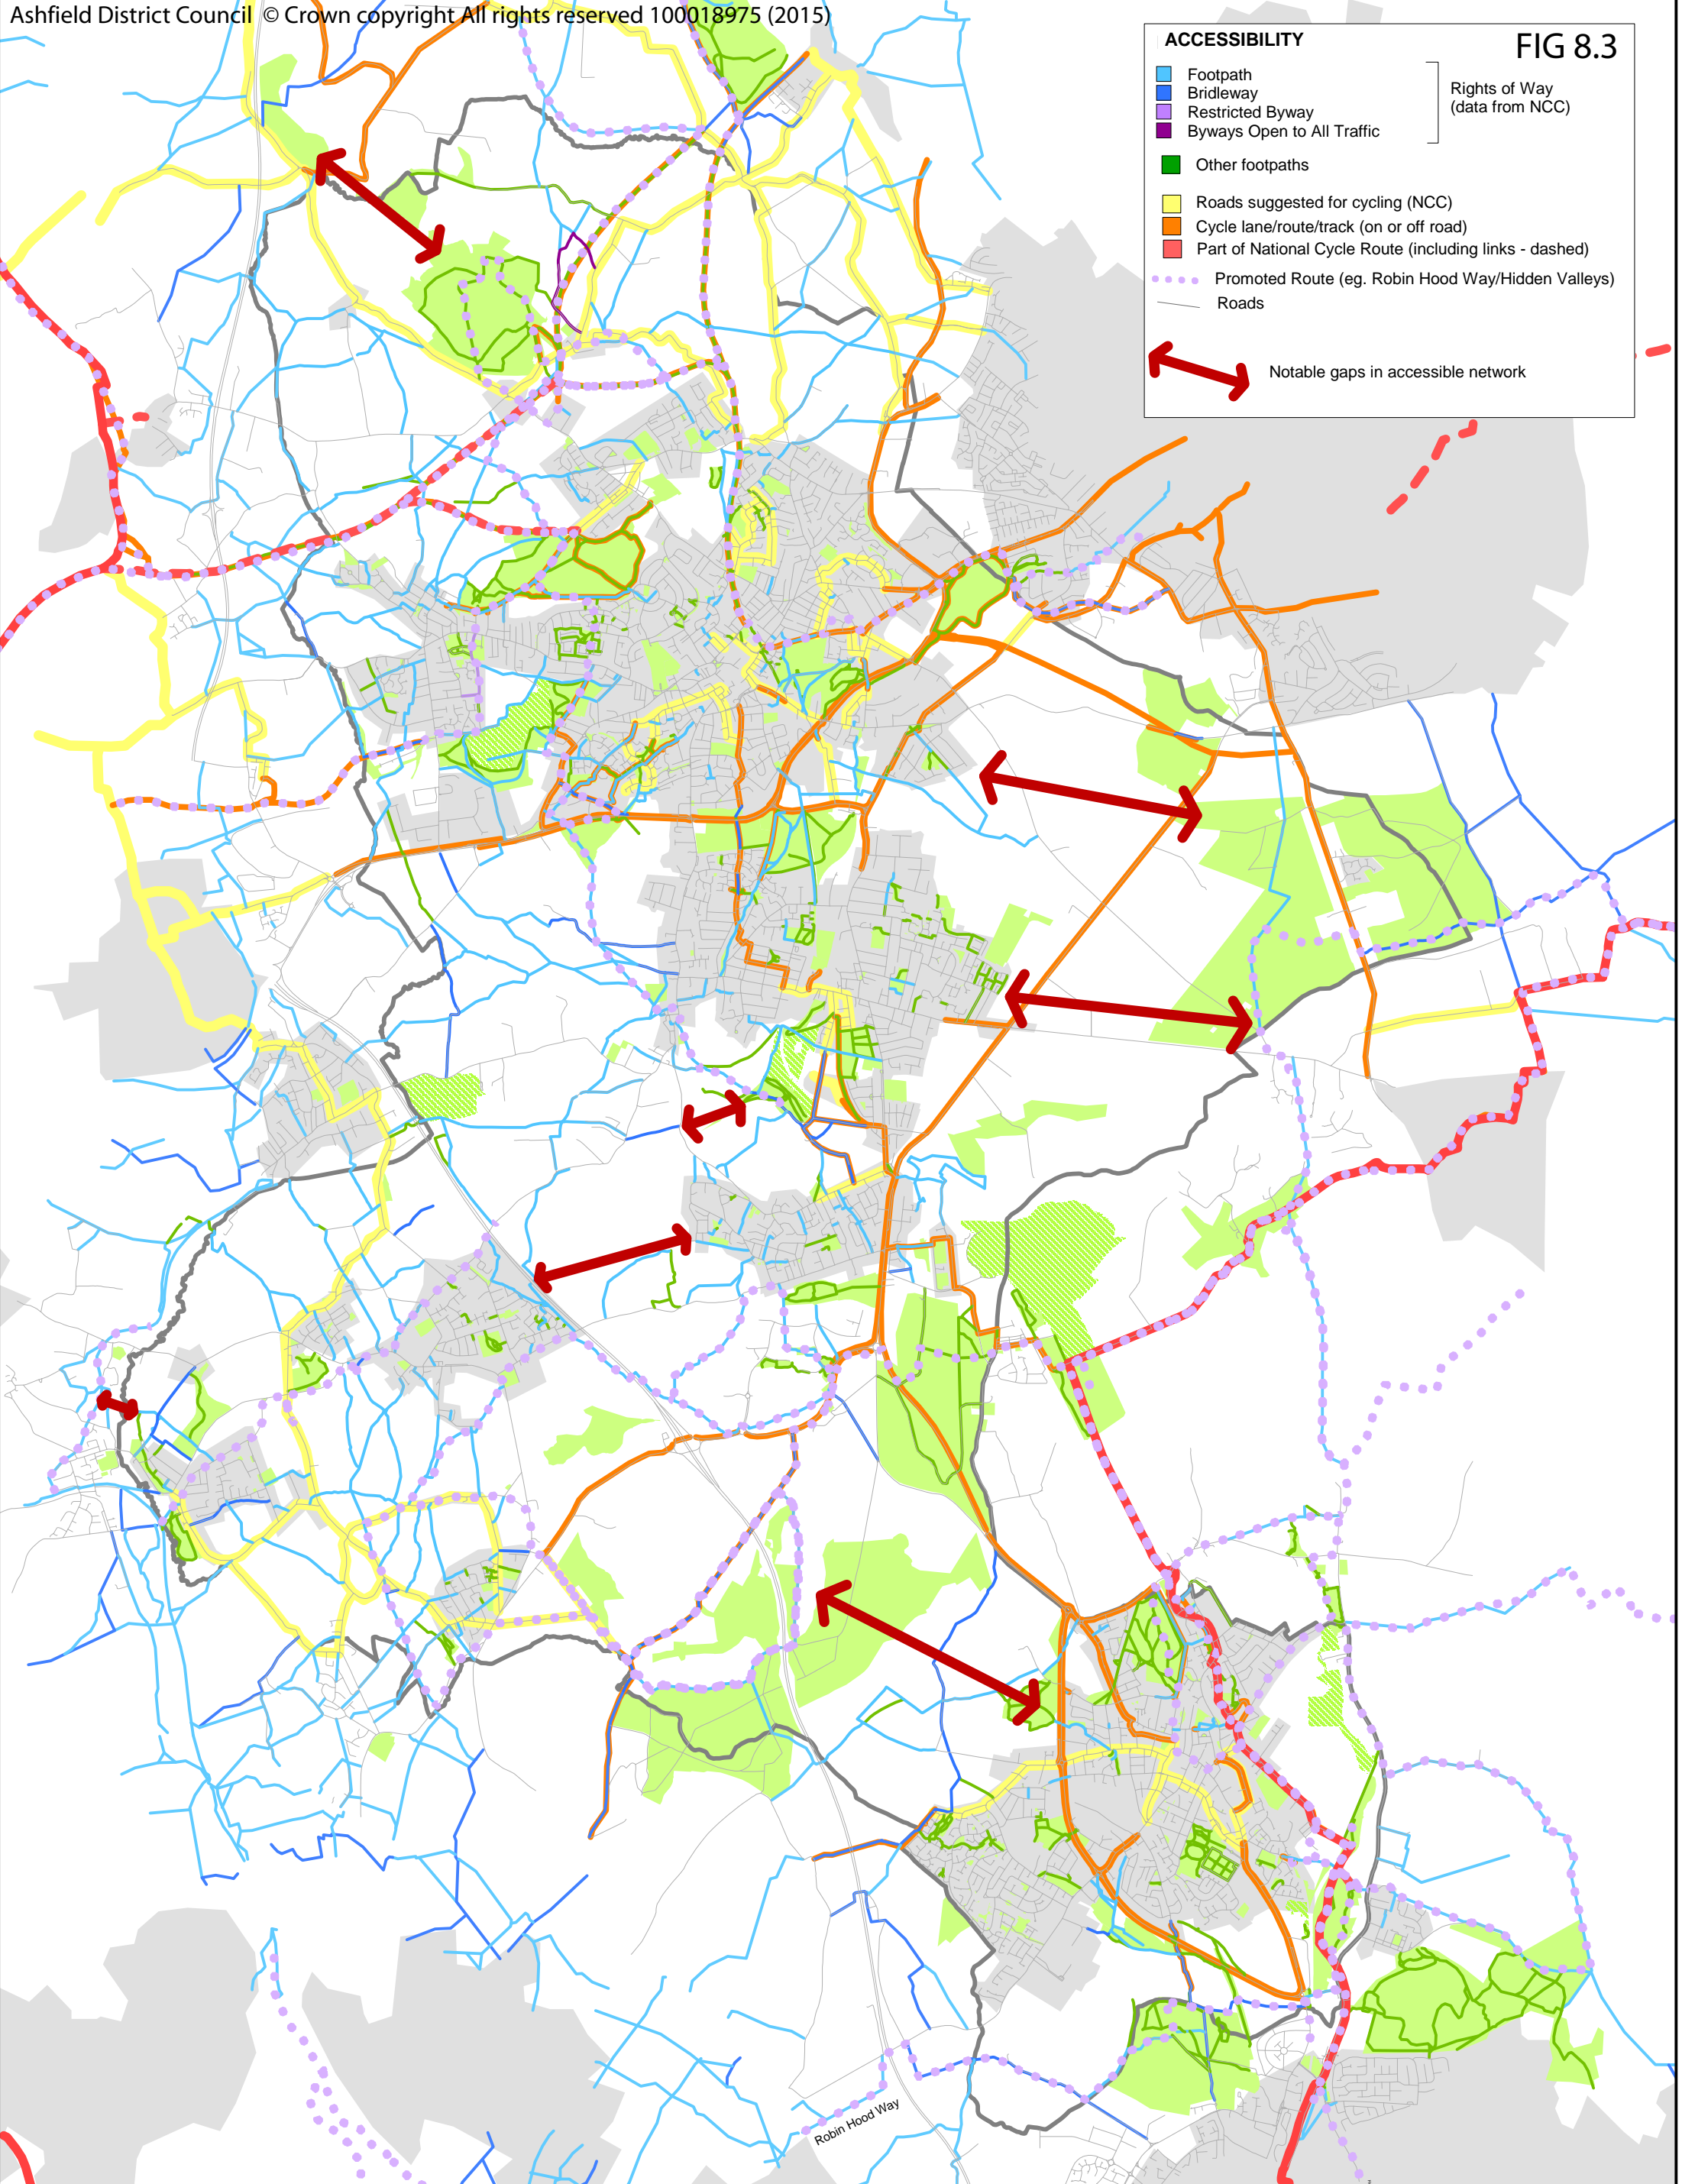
Ashfield District Council © Crown copyright All rights reserved 100018975 (2015)

ACCESSIBILITY

FIG 8.3

Footpath
Bridleway
Restricted Byway
Byways Open to All Traffic

Rights of Way (data from NCC)

Other footpaths

Roads suggested for cycling (NCC)
Cycle lane/route/track (on or off road)
Part of National Cycle Route (including links - dashed)
Promoted Route (eg. Robin Hood Way/Hidden Valleys)
Roads

Notable gaps in accessible network

Robin Hood Way